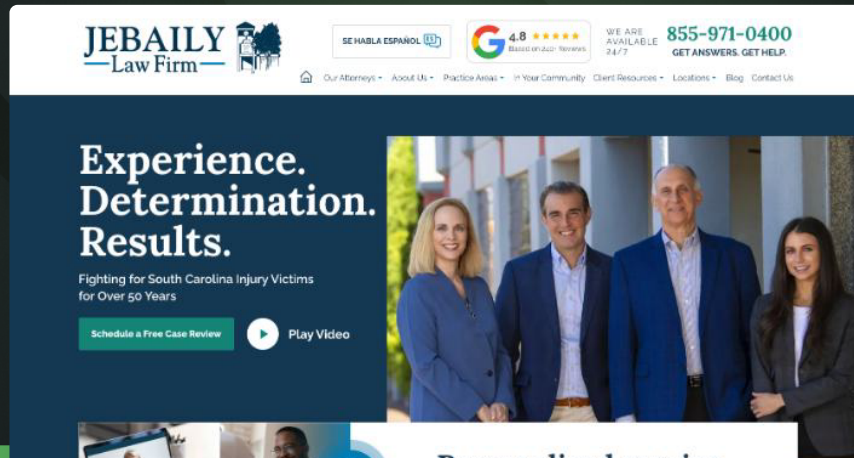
JEBAILY
Law Firm

SE HABLA ESPAÑOL

4.8 ★★★★★
Based on 400+ Reviews

WE ARE AVAILABLE 24/7

855-971-0400
GET ANSWERS. GET HELP.

Our Attorneys · About Us · Practice Areas · In Your Community · Client Resources · Locations · Blog · Contact Us

Experience. Determination. Results.

Fighting for South Carolina Injury Victims for Over 50 Years

Schedule a Free Case Review

Play Video

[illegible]